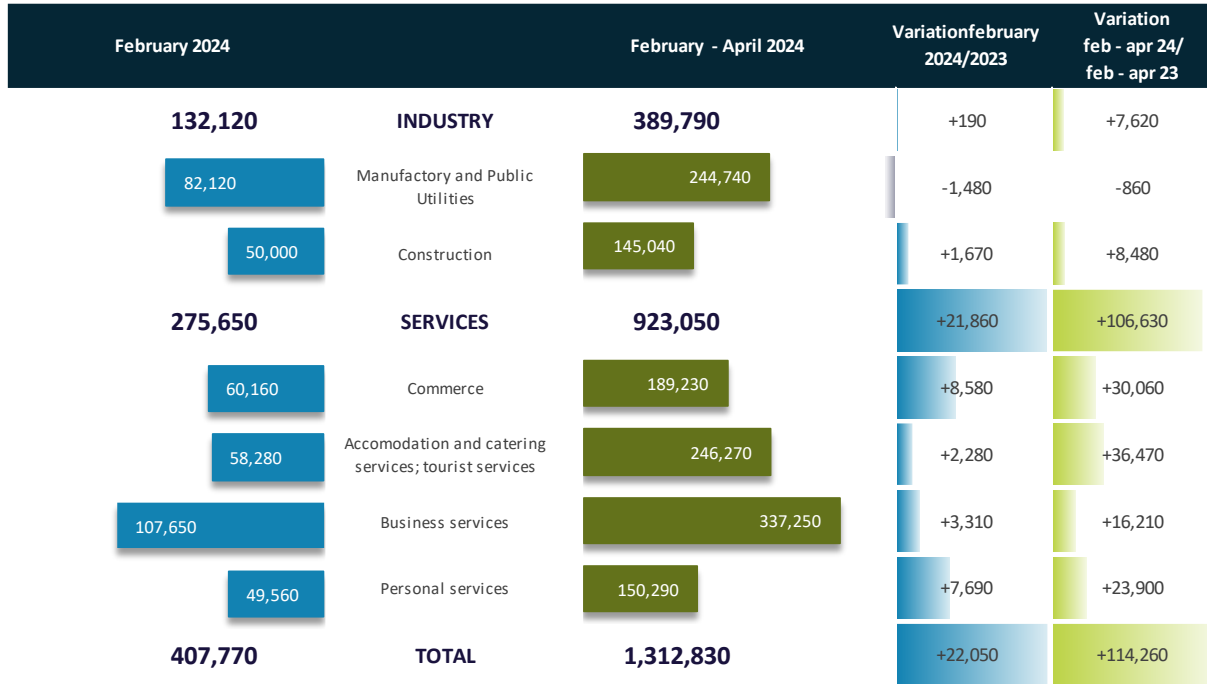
| February 2024 | | February - April 2024 | Variationfebruary 2024/2023 | Variation feb - apr 24/ feb - apr 23 |
|---|---|---|---|---|
| 132,120 | INDUSTRY | 389,790 | +190 | +7,620 |
| 82,120 | Manufactory and Public Utilities | 244,740 | -1,480 | -860 |
| 50,000 | Construction | 145,040 | +1,670 | +8,480 |
| 275,650 | SERVICES | 923,050 | +21,860 | +106,630 |
| 60,160 | Commerce | 189,230 | +8,580 | +30,060 |
| 58,280 | Accomodation and catering services; tourist services | 246,270 | +2,280 | +36,470 |
| 107,650 | Business services | 337,250 | +3,310 | +16,210 |
| 49,560 | Personal services | 150,290 | +7,690 | +23,900 |
| 407,770 | TOTAL | 1,312,830 | +22,050 | +114,260 |